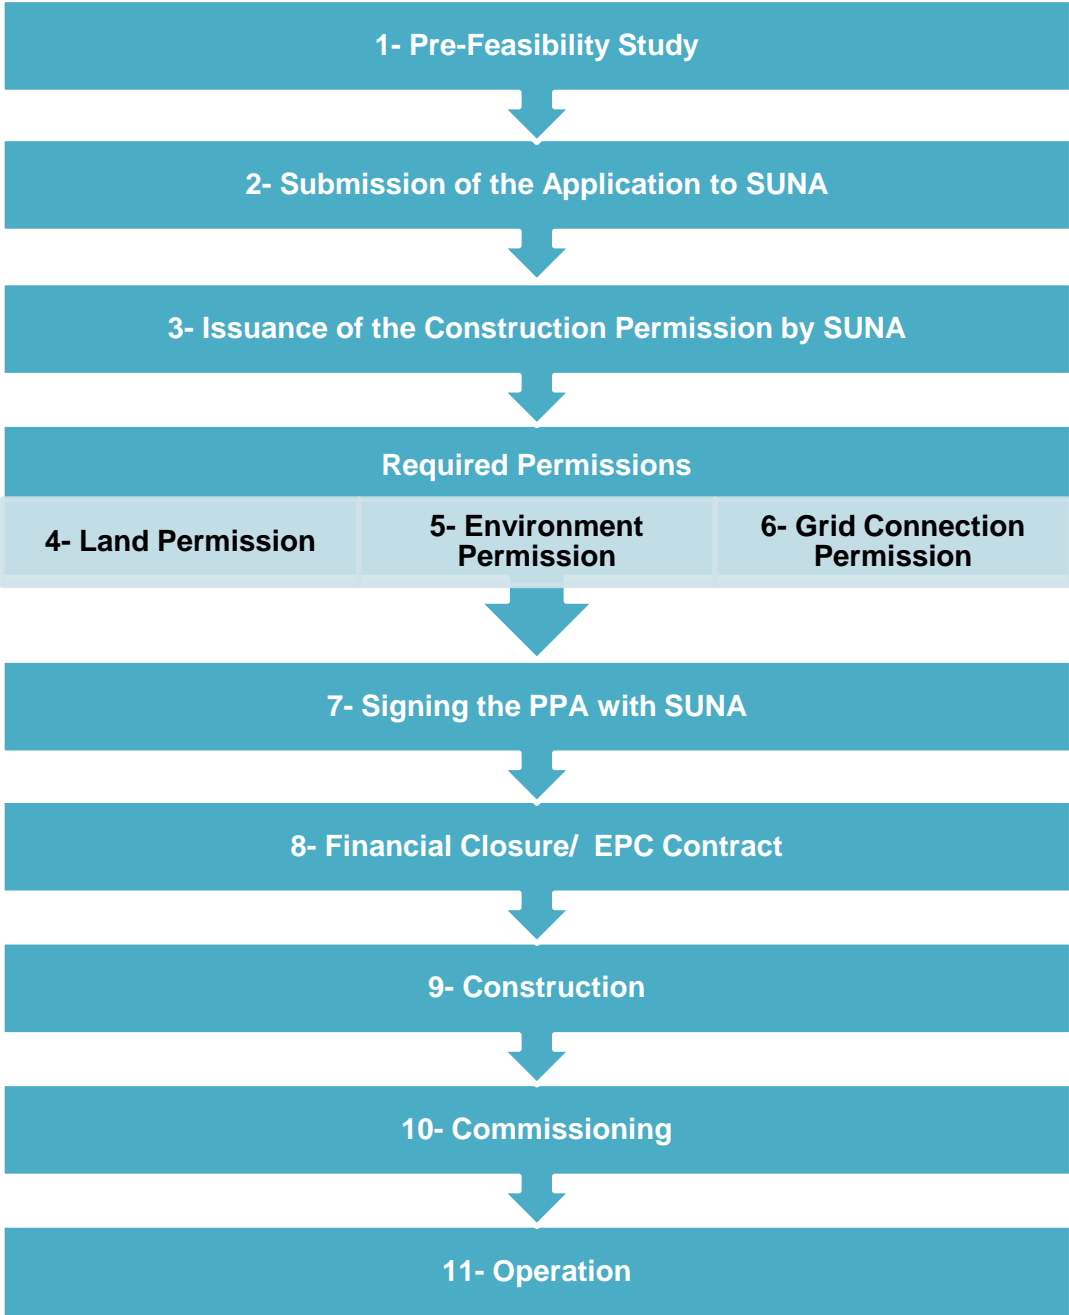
1- Pre-Feasibility Study

2- Submission of the Application to SUNA

3- Issuance of the Construction Permission by SUNA

Required Permissions

4- Land Permission

5- Environment Permission

6- Grid Connection Permission

7- Signing the PPA with SUNA

8- Financial Closure/ EPC Contract

9- Construction

10- Commissioning

11- Operation